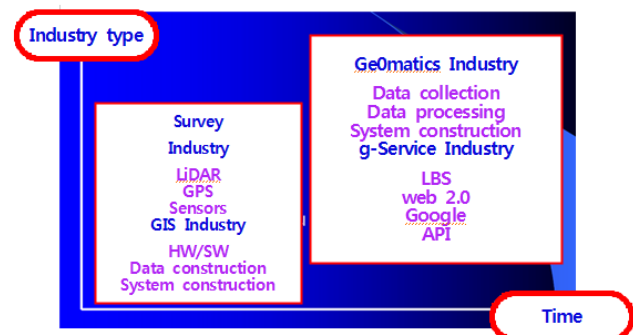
Industry type

Survey

Industry

LiDAR
GPS
Sensors
GIS Industry

HW/SW
Data construction
System construction

Ge0matics Industry

Data collection
Data processing
System construction
g-Service Industry

LBS
web 2.0
Google
API

Time